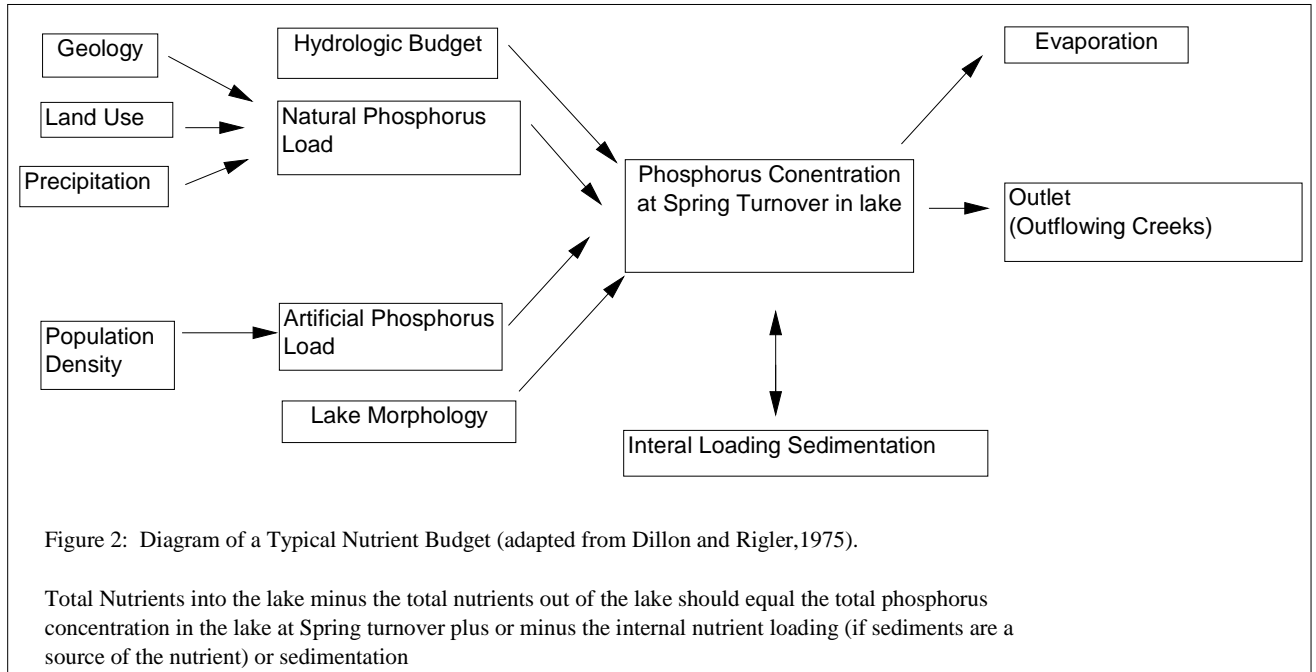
Geology

Land Use

Precipitation

Hydrologic Budget

Natural Phosphorus Load

Evaporation

Phosphorus Conentration at Spring Turnover in lake

Outlet (Outflowing Creeks)

Population Density

Artificial Phosphorus Load

Lake Morphology

Interal Loading Sedimentation

Figure 2: Diagram of a Typical Nutrient Budget (adapted from Dillon and Rigler,1975).

Total Nutrients into the lake minus the total nutrients out of the lake should equal the total phosphorus concentration in the lake at Spring turnover plus or minus the internal nutrient loading (if sediments are a source of the nutrient) or sedimentation